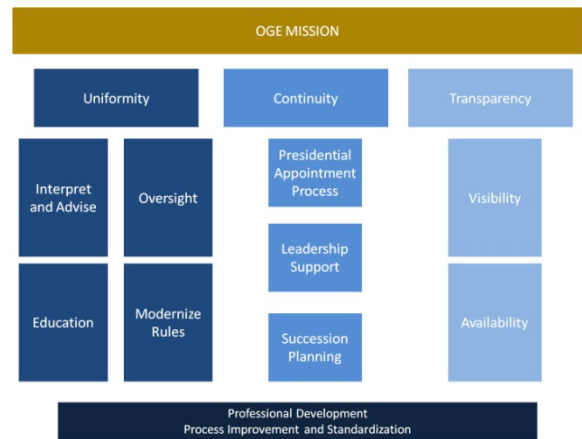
OGE MISSION

Uniformity

Continuity

Transparency

Interpret and Advise

Oversight

Presidential Appointment Process

Visibility

Leadership Support

Education

Modernize Rules

Succession Planning

Availability

Professional Development
Process Improvement and Standardization